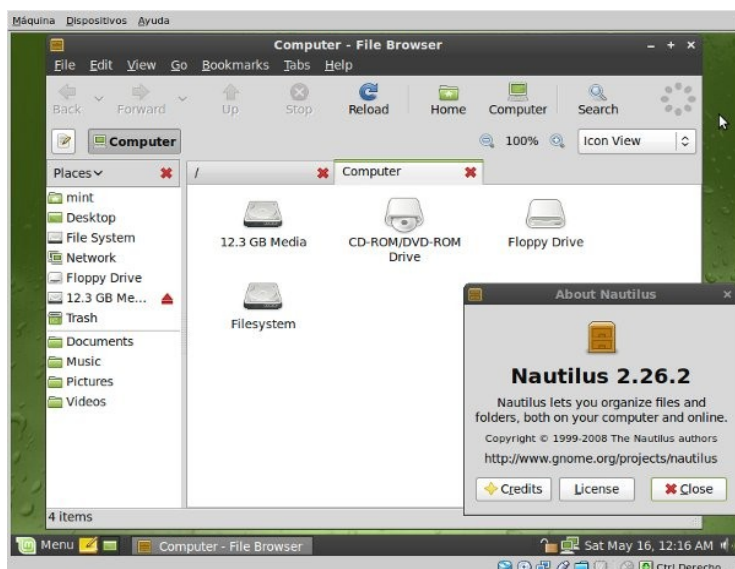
Máquina Dispositivos Ayuda

Computer - File Browser

File Edit View Go Bookmarks Tabs Help

Back Forward Up Stop Reload Home Computer Search

Computer

100% Icon View

Places

mint
Desktop
File System
Network
Floppy Drive
12.3 GB Me...
Trash
Documents
Music
Pictures
Videos

/

Computer

12.3 GB Media

CD-ROM/DVD-ROM Drive

Floppy Drive

Filesystem

4 items

About Nautilus

Nautilus 2.26.2

Nautilus lets you organize files and folders, both on your computer and online.

Copyright © 1999-2008 The Nautilus authors

http://www.gnome.org/projects/nautilus

Credits License Close

Menu Computer - File Browser

Sat May 16, 12:16 AM

Ctrl Derecho